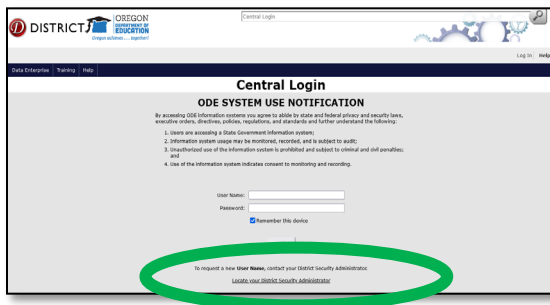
DISTRICT OREGON DEPARTMENT OF EDUCATION Oregon achieves . . . together!

Central Login

Log In Help

Data Enterprise Training Help

Central Login

ODE SYSTEM USE NOTIFICATION

By accessing ODE information systems you agree to abide by state and federal privacy and security laws, executive orders, directives, policies, regulations, and standards and further understand the following:

1. Users are accessing a State Government information system;
2. Information system usage may be monitored, recorded, and is subject to audit;
3. Unauthorized use of the information system is prohibited and subject to criminal and civil penalties; and
4. Use of the information system indicates consent to monitoring and recording.

User Name:
Password:
Remember this device

To request a new User Name, contact your District Security Administrator.
Locate your District Security Administrator